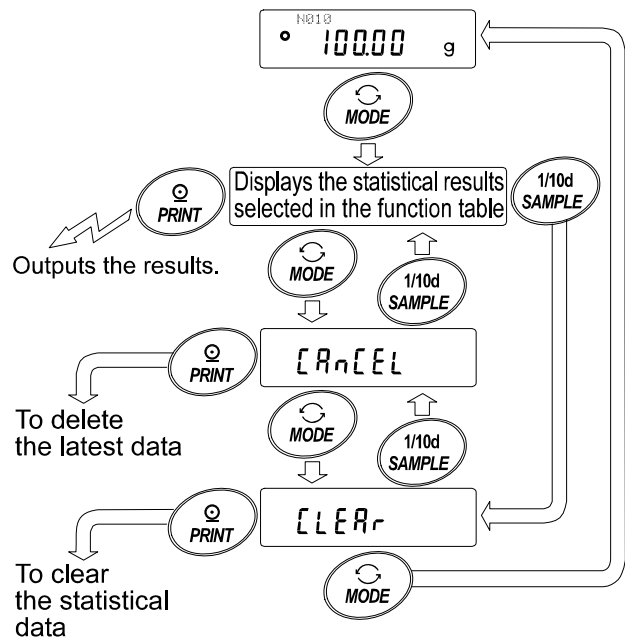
N010
100.00 g

MODE

Displays the statistical results selected in the function table

PRINT

1/10d SAMPLE

Outputs the results.

MODE

1/10d SAMPLE

PRINT

CAnCEL

To delete the latest data

MODE

1/10d SAMPLE

PRINT

CLEAr

To clear the statistical data

MODE